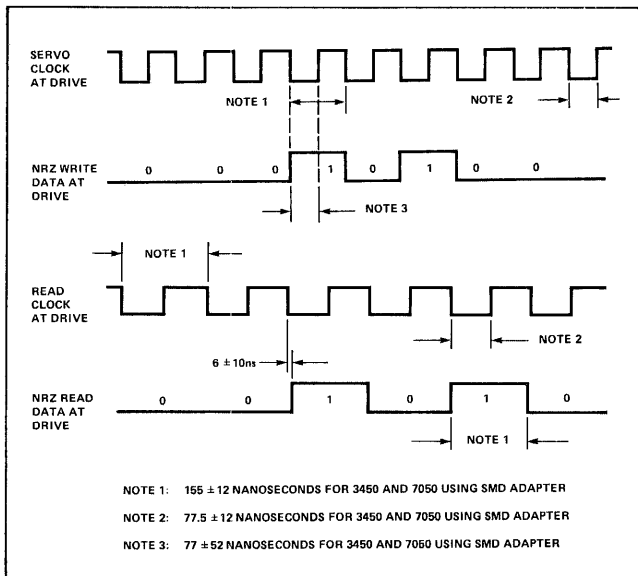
SERVO CLOCK AT DRIVE

NOTE 1

NOTE 2

NRZ WRITE DATA AT DRIVE

0 0 0 1 0 1 0 0

NOTE 3

NOTE 1

READ CLOCK AT DRIVE

NOTE 2

6 ±10ns

NRZ READ DATA AT DRIVE

0 0 1 0 1 0

NOTE 1

NOTE 1: 155 ±12 NANOSECONDS FOR 3450 AND 7050 USING SMD ADAPTER

NOTE 2: 77.5 ±12 NANOSECONDS FOR 3450 AND 7050 USING SMD ADAPTER

NOTE 3: 77 ±52 NANOSECONDS FOR 3450 AND 7050 USING SMD ADAPTER